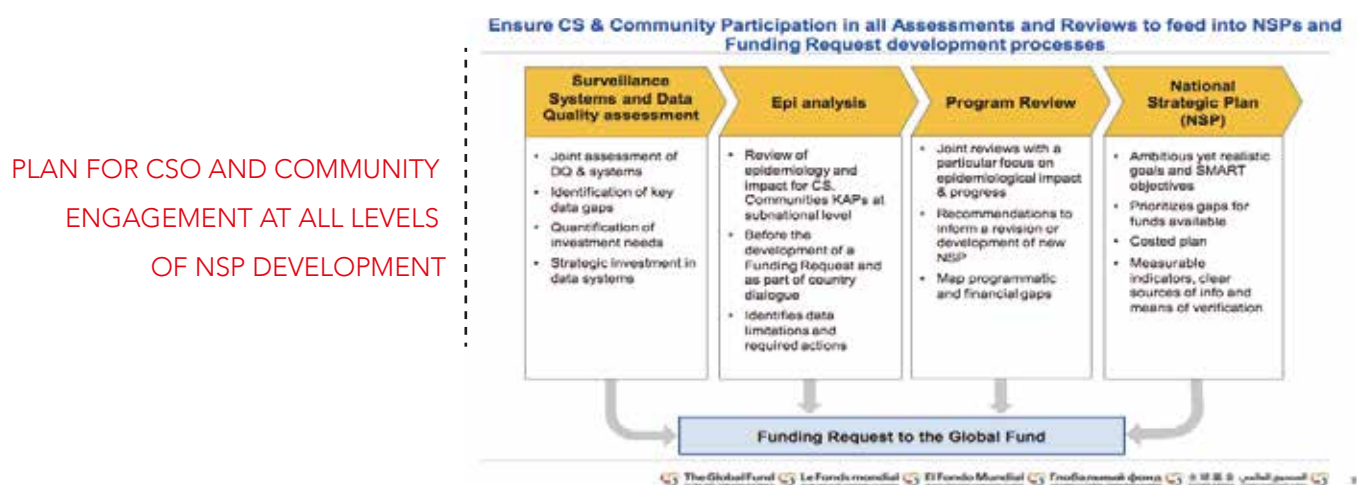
PLAN FOR CSO AND COMMUNITY ENGAGEMENT AT ALL LEVELS OF NSP DEVELOPMENT

Ensure CS & Community Participation in all Assessments and Reviews to feed into NSPs and Funding Request development processes

Surveillance Systems and Data Quality assessment

- Joint assessment of DQ & systems
- Identification of key data gaps
- Quantification of investment needs
- Strategic investment in data systems

Epi analysis

- Review of epidemiology and impact for CS, Communities KAPs at subnational level
- Before the development of a Funding Request and as part of country dialogue
- Identifies data limitations and required actions

Program Review

- Joint reviews with a particular focus on epidemiological impact & progress
- Recommendations to inform a revision or development of new NSP
- Map programmatic and financial gaps

National Strategic Plan (NSP)

- Ambitious yet realistic goals and SMART objectives
- Prioritizes gaps for funds available
- Costed plan
- Measurable indicators, clear sources of info and means of verification

Funding Request to the Global Fund

The Global Fund Le Fonds mondial El Fondo Mundial Глобальный фонд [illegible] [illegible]